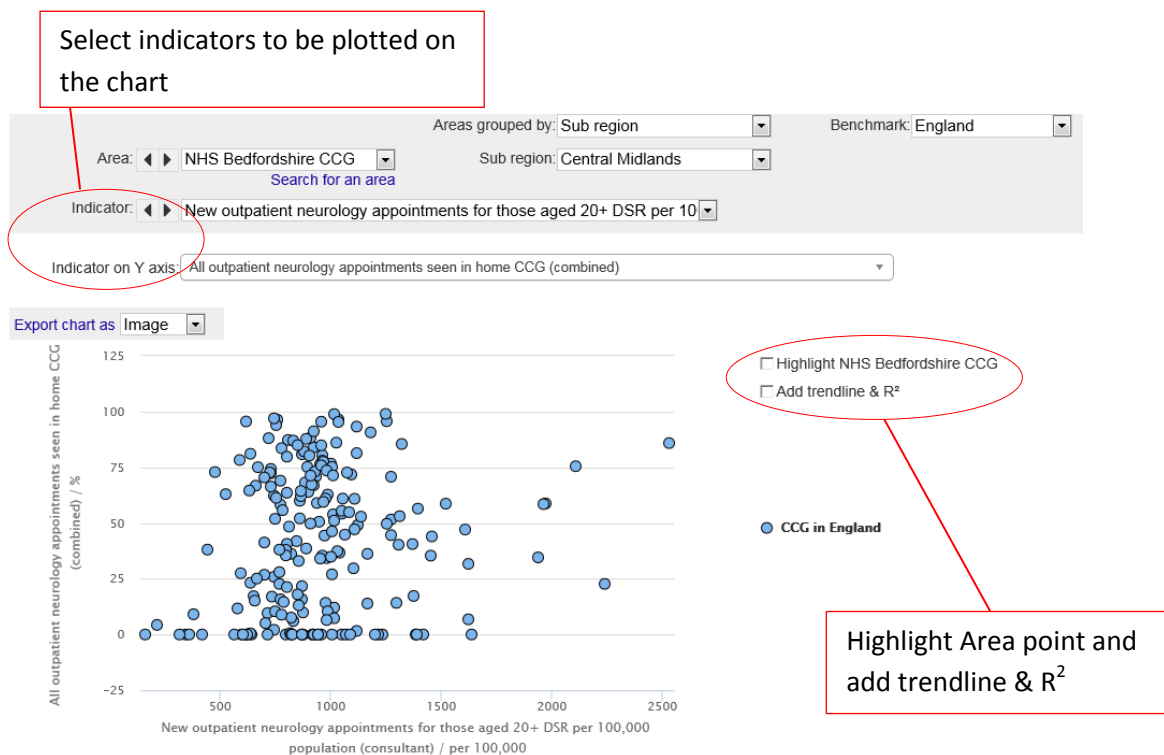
Select indicators to be plotted on the chart

Areas grouped by: Sub region

Benchmark: England

Area: NHS Bedfordshire CCG

Search for an area

Sub region: Central Midlands

Indicator: New outpatient neurology appointments for those aged 20+ DSR per 10

Indicator on Y axis: All outpatient neurology appointments seen in home CCG (combined)

Export chart as Image

All outpatient neurology appointments seen in home CCG (combined) / %

125

100

75

50

25

0

−25

500

1000

1500

2000

2500

New outpatient neurology appointments for those aged 20+ DSR per 100,000 population (consultant) / per 100,000

Highlight NHS Bedfordshire CCG

Add trendline & R²

CCG in England

Highlight Area point and add trendline & $R^2$